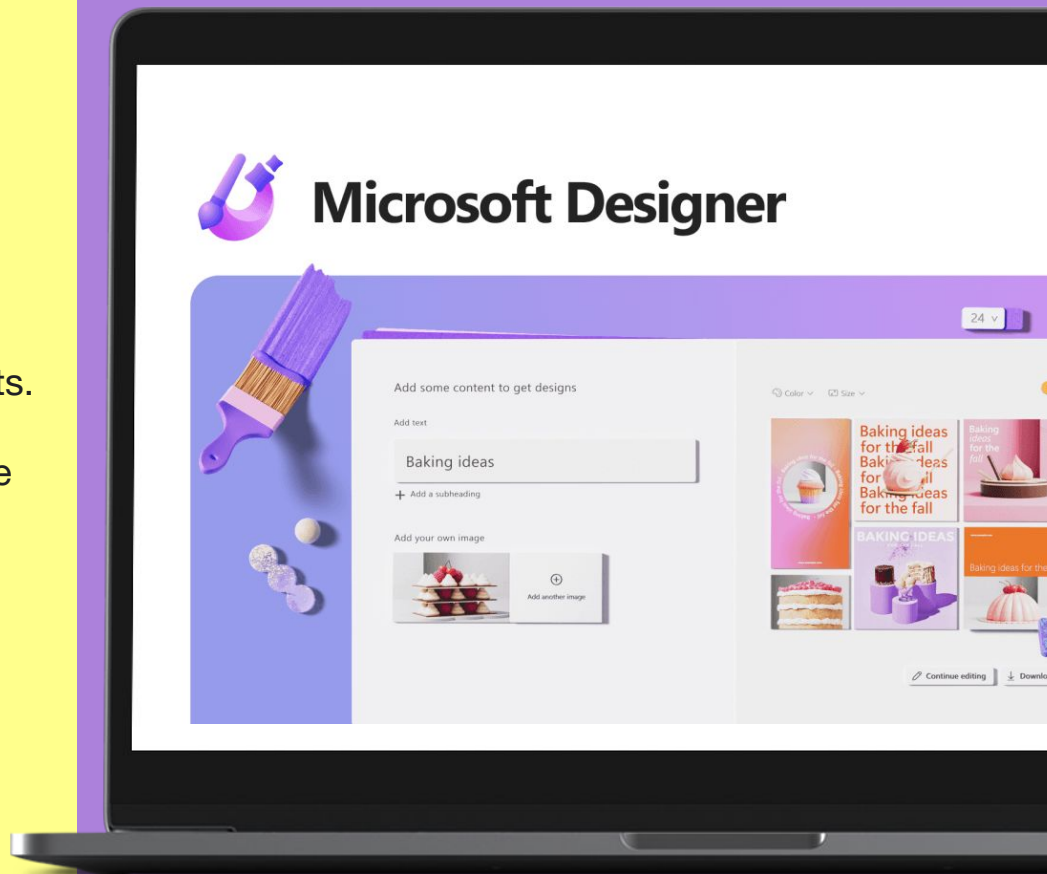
ts.

e

Microsoft Designer

24

Add some content to get designs

Add text

Baking ideas

+ Add a subheading

Add your own image

Add another image

Color Size

Baking ideas for the fall Baking ideas for the fall Baking ideas for the fall

Baking ideas for the fall

BAKING IDEAS

Baking ideas for the

Continue editing

Downlo